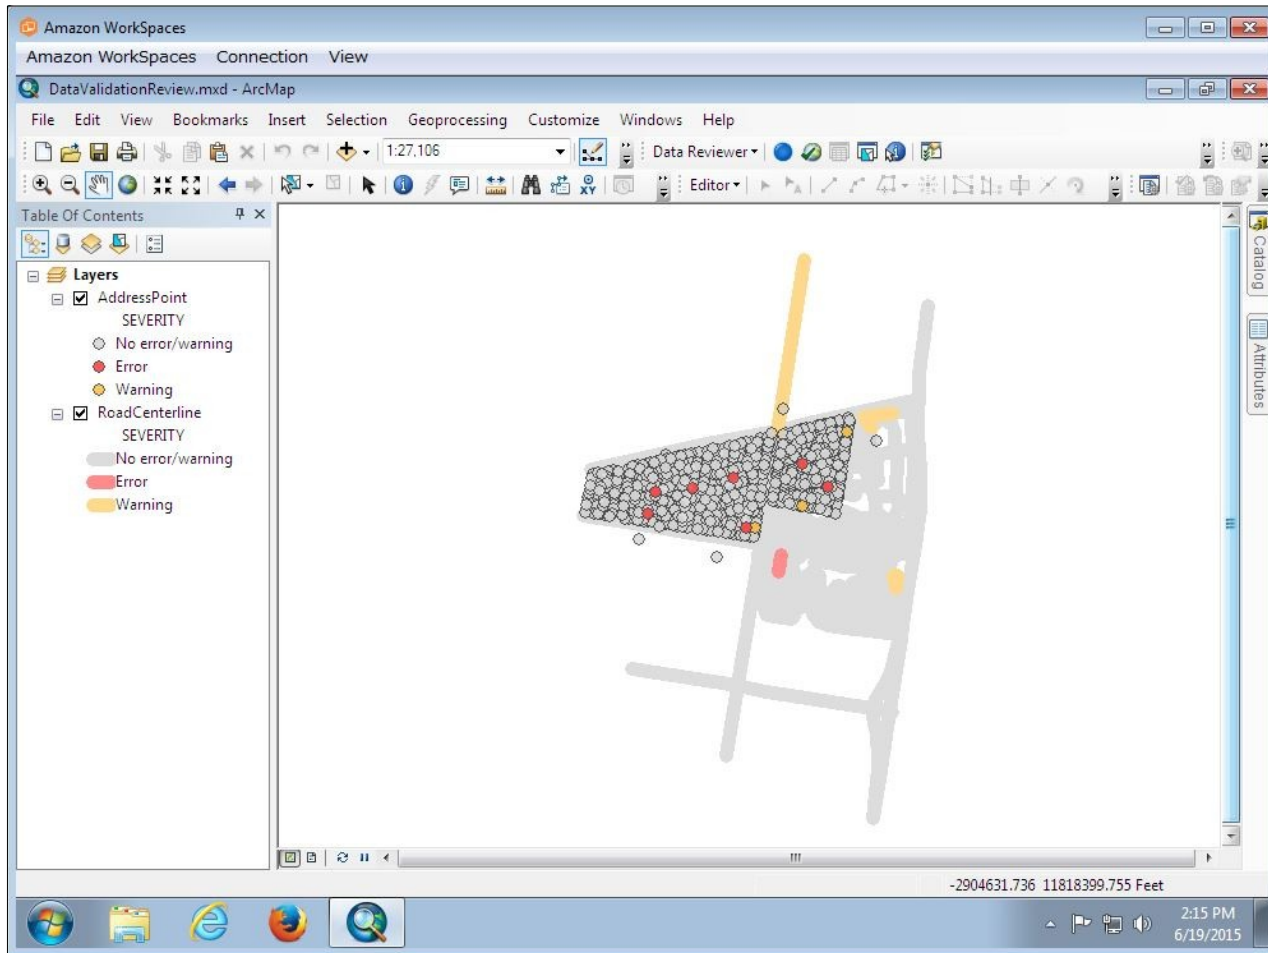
Amazon WorkSpaces

Amazon WorkSpaces Connection View

DataValidationReview.mxd - ArcMap

File Edit View Bookmarks Insert Selection Geoprocessing Customize Windows Help

1:27,106

Data Reviewer

Editor

Table Of Contents

Layers
AddressPoint
SEVERITY
No error/warning
Error
Warning
RoadCenterline
SEVERITY
No error/warning
Error
Warning

Catalog

Attributes

-2904631.736 11818399.755 Feet

2:15 PM
6/19/2015